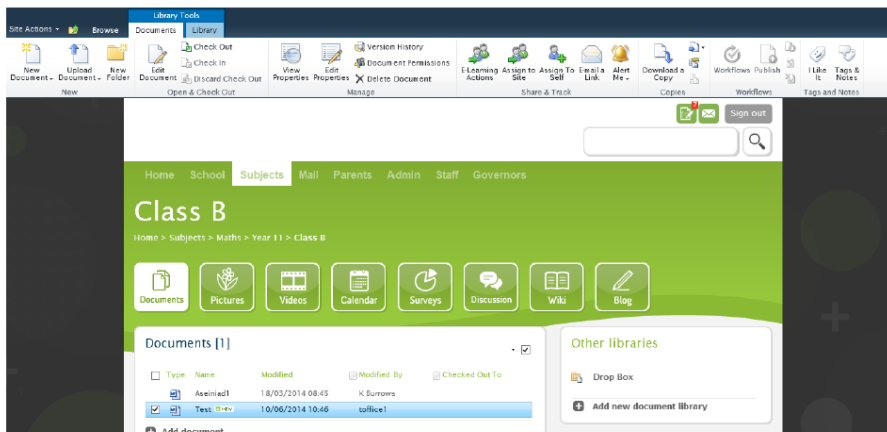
Site Actions • Browse Library Tools Documents Library

New Document • Upload Document • New Folder Edit Document Check Out Check In Discard Check Out View Properties Edit Properties Version History Document Permissions Delete Document E-Learning Actions Assign to Site Assign To Self E-mail a Link Alert Me • Download a Copy Workflows Publish I Like It Tags & Notes

New Open & Check Out Manage Share & Track Copies Workflows Tags and Notes

Sign out

Home School Subjects Mail Parents Admin Staff Governors

Class B

Home > Subjects > Maths > Year 11 > Class B

Documents Pictures Videos Calendar Surveys Discussion Wiki Blog

Documents [1]

| | Type | Name | Modified | Modified By | Checked Out To |
|---|---|---|---|---|---|
| | | Aseiniad1 | 18/03/2014 08:45 | K Burrows | |
| ☑ | | Test NEW | 10/06/2014 10:46 | tolfice1 | |

Add document

Other libraries

Drop Box

Add new document library